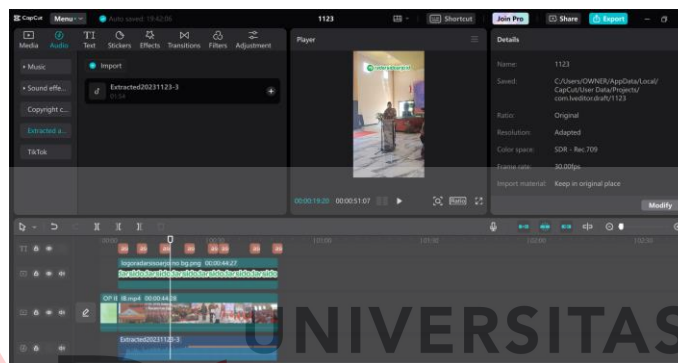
CapCut Menu Auto saved: 19:42:06 1123 Shortcut Join Pro Share Export

Media Audio Text Stickers Effects Transitions Filters Adjustment

Music
Sound effe...
Copyright c...
Extracted a...
TikTok

Import

Extracted20231123-3

Player

00:00:19:20 00:00:51:07 Ratio

Details

Name: 1123
Saved: C:/Users/OWNER/AppData/Local/CapCut/User Data/Projects/com.lveditor.draft/1123
Ratio: Original
Resolution: Adapted
Color space: SDR - Rec.709
Frame rate: 30.00fps
Import material: Keep in original place

Modify

logoradarsioarjono bg.png 00:00:44:27

OP R 8.mp4 00:00:44:28

Extracted20231123-3

UNIVERSITAS